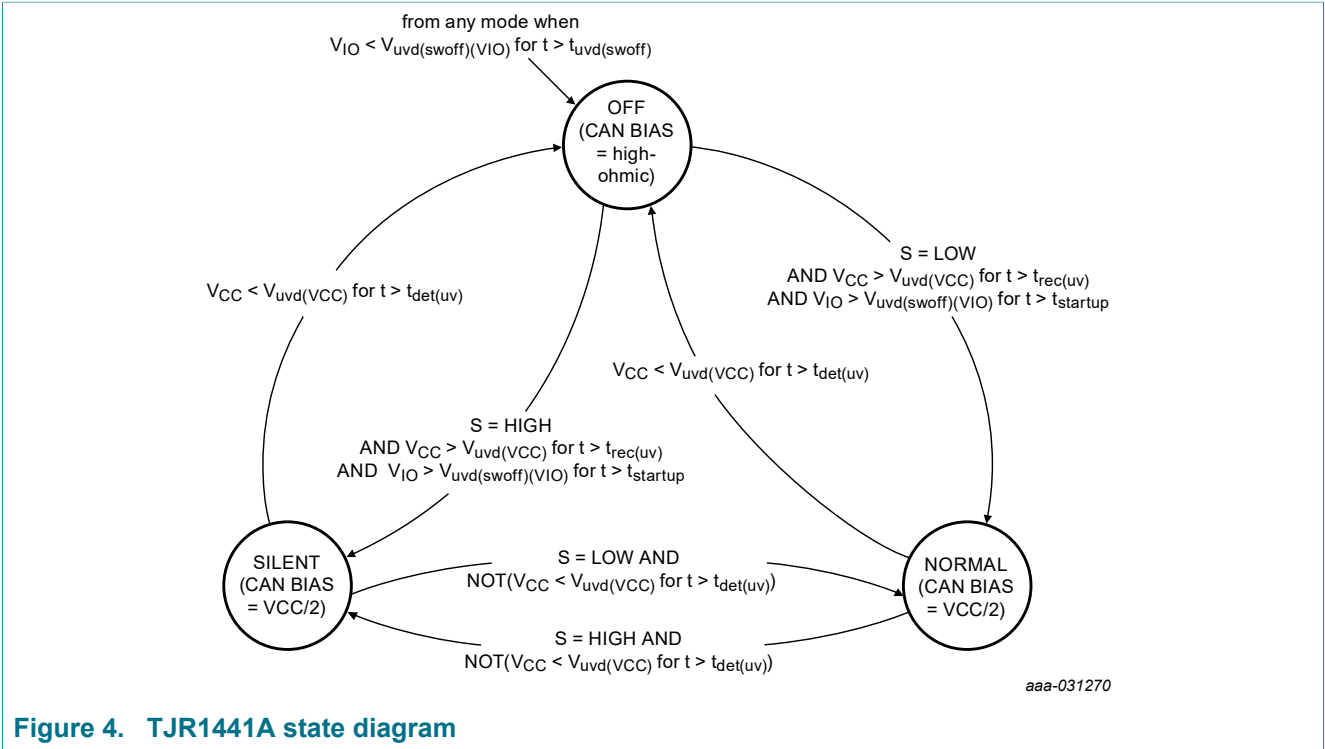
from any mode when
$V_{IO} < V_{uvd(swoff)(VIO)}$ for $t > t_{uvd(swoff)}$

OFF
(CAN BIAS
= high-
ohmic)

$V_{CC} < V_{uvd(VCC)}$ for $t > t_{det(uv)}$

S = LOW
AND $V_{CC} > V_{uvd(VCC)}$ for $t > t_{rec(uv)}$
AND $V_{IO} > V_{uvd(swoff)(VIO)}$ for $t > t_{startup}$

$V_{CC} < V_{uvd(VCC)}$ for $t > t_{det(uv)}$

S = HIGH
AND $V_{CC} > V_{uvd(VCC)}$ for $t > t_{rec(uv)}$
AND $V_{IO} > V_{uvd(swoff)(VIO)}$ for $t > t_{startup}$

SILENT
(CAN BIAS
= VCC/2)

S = LOW AND
NOT($V_{CC} < V_{uvd(VCC)}$ for $t > t_{det(uv)}$)

NORMAL
(CAN BIAS
= VCC/2)

S = HIGH AND
NOT($V_{CC} < V_{uvd(VCC)}$ for $t > t_{det(uv)}$)

aaa-031270

Figure 4. TJR1441A state diagram